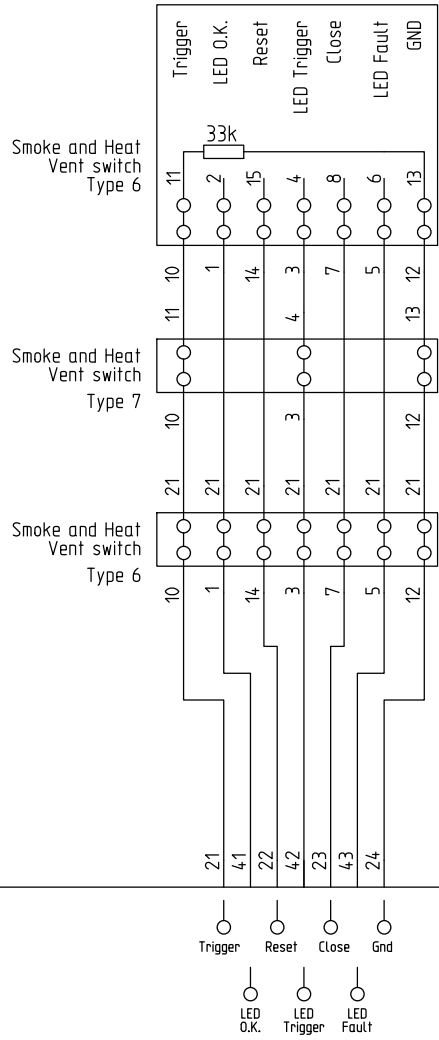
Trigger
LED O.K.
Reset
LED Trigger
Close
LED Fault
GND

33k

Smoke and Heat Vent switch Type 6

11 2 15 4 8 6 13

10 1 14 3 7 5 12

11 4 13

Smoke and Heat Vent switch Type 7

10 3 12

21 21 21 21 21 21 21

Smoke and Heat Vent switch Type 6

10 1 14 3 7 5 12

21 41 22 42 23 43 24

Trigger
Reset
Close
Gnd

LED O.K.
LED Trigger
LED Fault